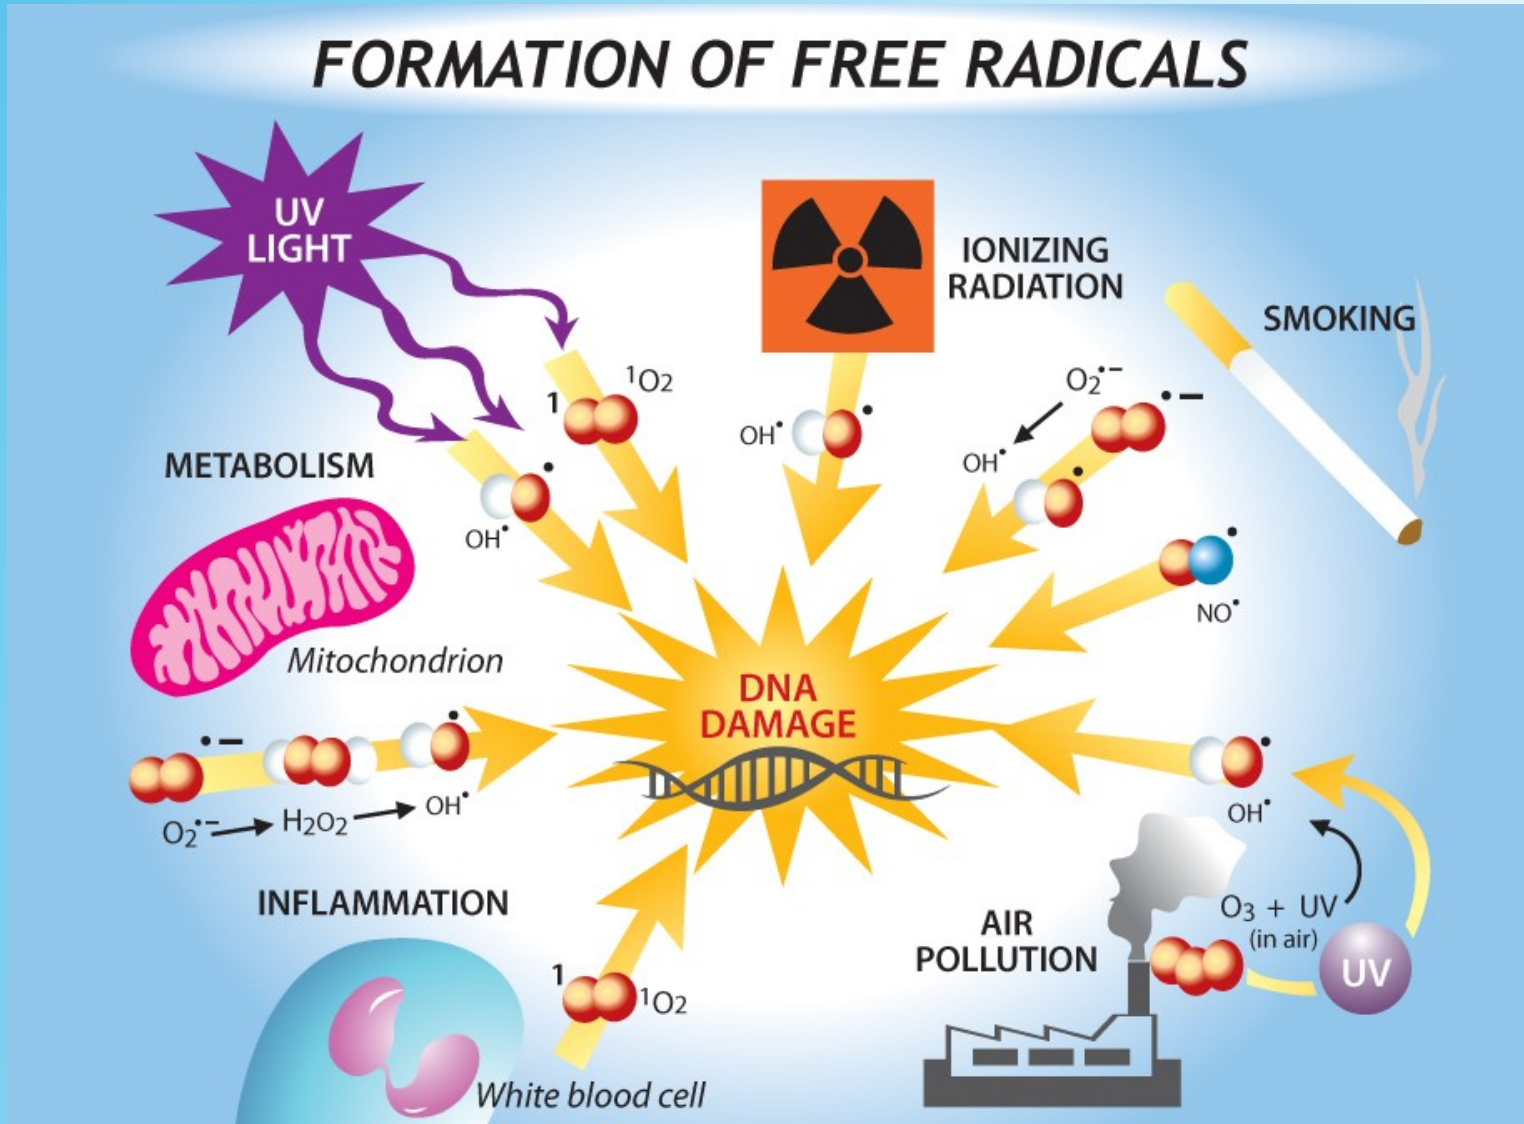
FORMATION OF FREE RADICALS

UV LIGHT

IONIZING RADIATION

SMOKING

1

$^1O_2$

$OH^\bullet$

$O_2^{\bullet -}$

$OH^\bullet$

METABOLISM

$OH^\bullet$

$NO^\bullet$

Mitochondrion

DNA DAMAGE

$O_2^{\bullet -}$ → $H_2O_2$ → $OH^\bullet$

$OH^\bullet$

INFLAMMATION

AIR POLLUTION

$O_3$ + UV (in air)

UV

1

$^1O_2$

White blood cell